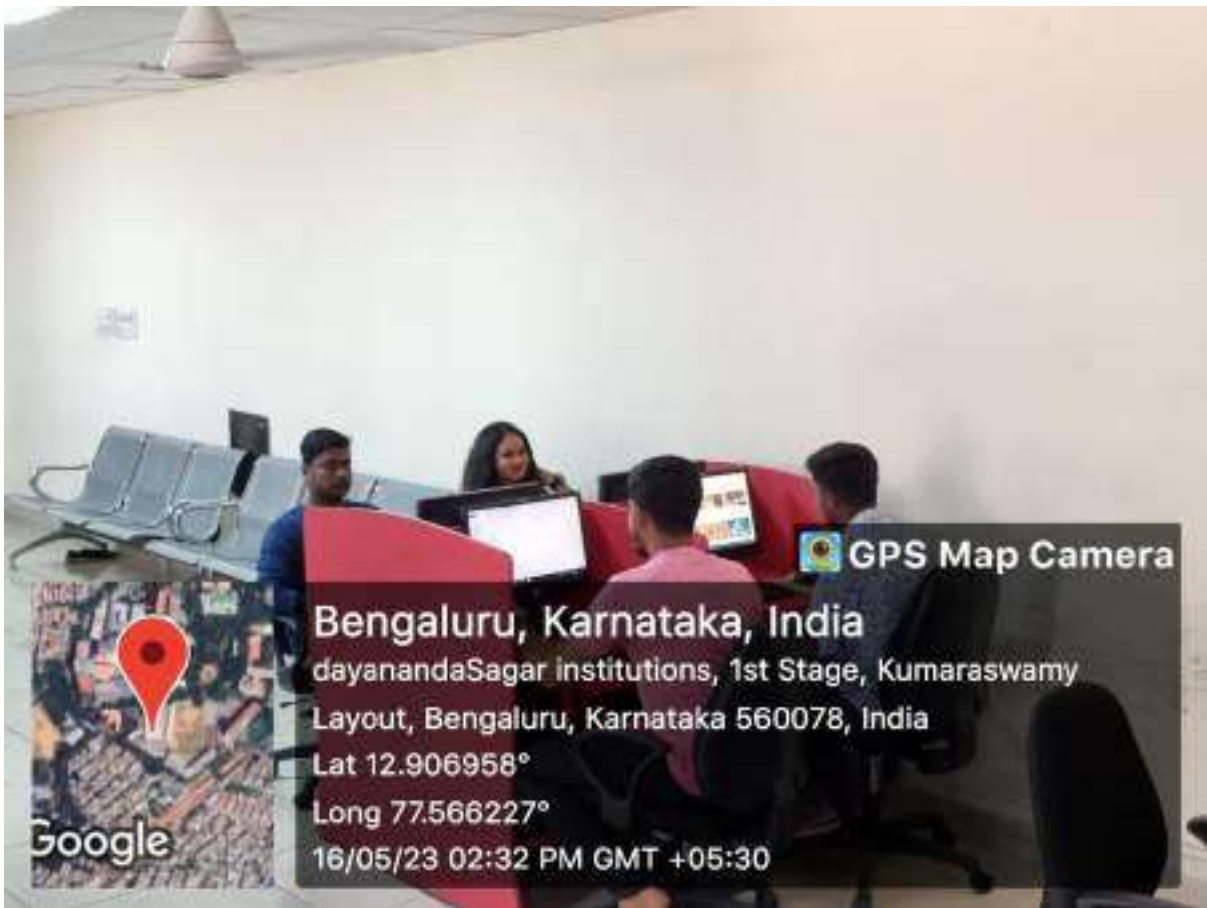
GPS Map Camera

Bengaluru, Karnataka, India

dayanandaSagar institutions, 1st Stage, Kumaraswamy Layout, Bengaluru, Karnataka 560078, India

Lat 12.906958°

Long 77.566227°

16/05/23 02:32 PM GMT +05:30

Google